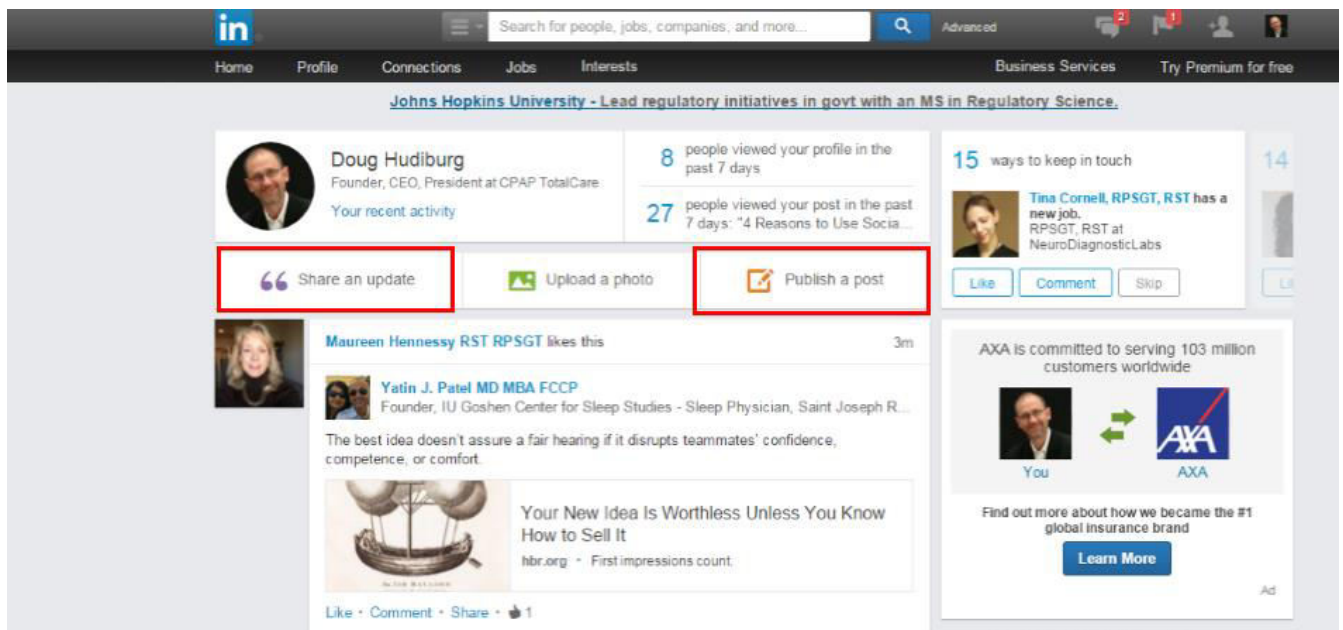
in

Search for people, jobs, companies, and more...

Advanced

2

1

Home Profile Connections Jobs Interests

Business Services Try Premium for free

Johns Hopkins University - Lead regulatory initiatives in govt with an MS in Regulatory Science.

Doug Hudiburg
Founder, CEO, President at CPAP TotalCare
Your recent activity

8 people viewed your profile in the past 7 days

27 people viewed your post in the past 7 days: "4 Reasons to Use Socia...

15 ways to keep in touch

14

Tina Cornell, RPSGT, RST has a new job.
RPSGT, RST at NeuroDiagnosticLabs

Like Comment Skip

Share an update

Upload a photo

Publish a post

Maureen Hennessy RST RPSGT likes this

3m

Yatin J. Patel MD MBA FCCP
Founder, IU Goshen Center for Sleep Studies - Sleep Physician, Saint Joseph R...

The best idea doesn't assure a fair hearing if it disrupts teammates' confidence, competence, or comfort.

Your New Idea Is Worthless Unless You Know How to Sell It

hbr.org · First impressions count.

Like · Comment · Share · 1

AXA is committed to serving 103 million customers worldwide

You

AXA

AXA

Find out more about how we became the #1 global insurance brand

Learn More

Ad